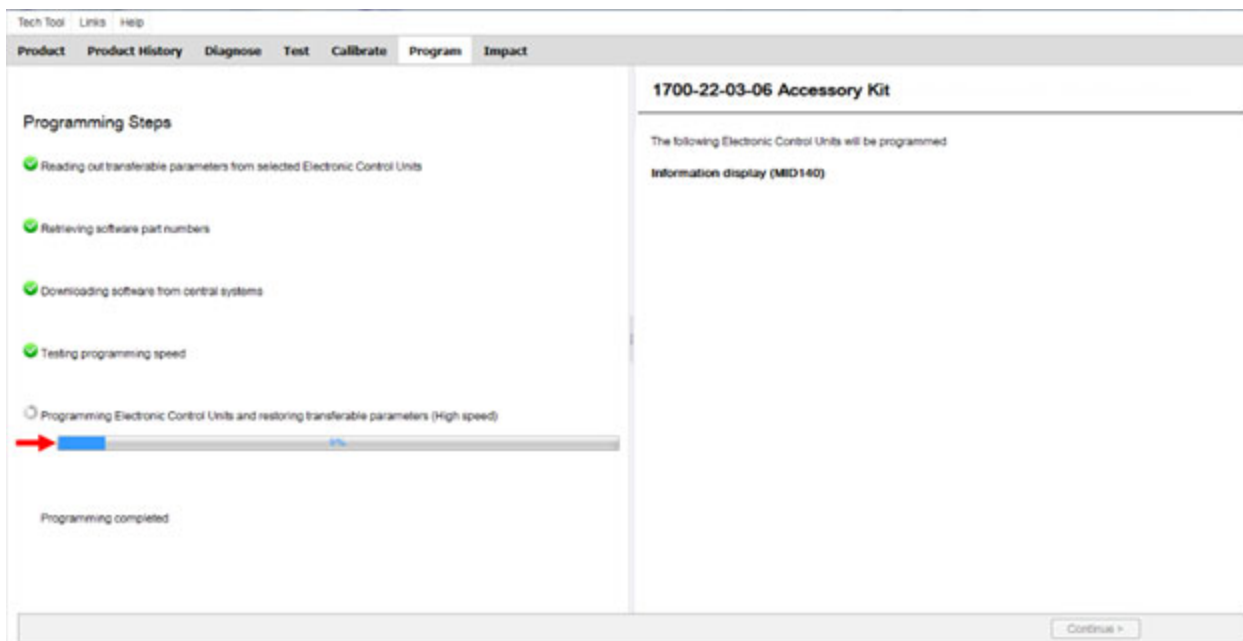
Tech Tool Links Help

Product Product History Diagnose Test Calibrate Program Impact

Programming Steps

Reading out transferable parameters from selected Electronic Control Units

Retrieving software part numbers

Downloading software from central systems

Testing programming speed

Programming Electronic Control Units and restoring transferable parameters (High speed)

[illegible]

Programming completed

1700-22-03-06 Accessory Kit

The following Electronic Control Units will be programmed

Information display (MID140)

Continue >